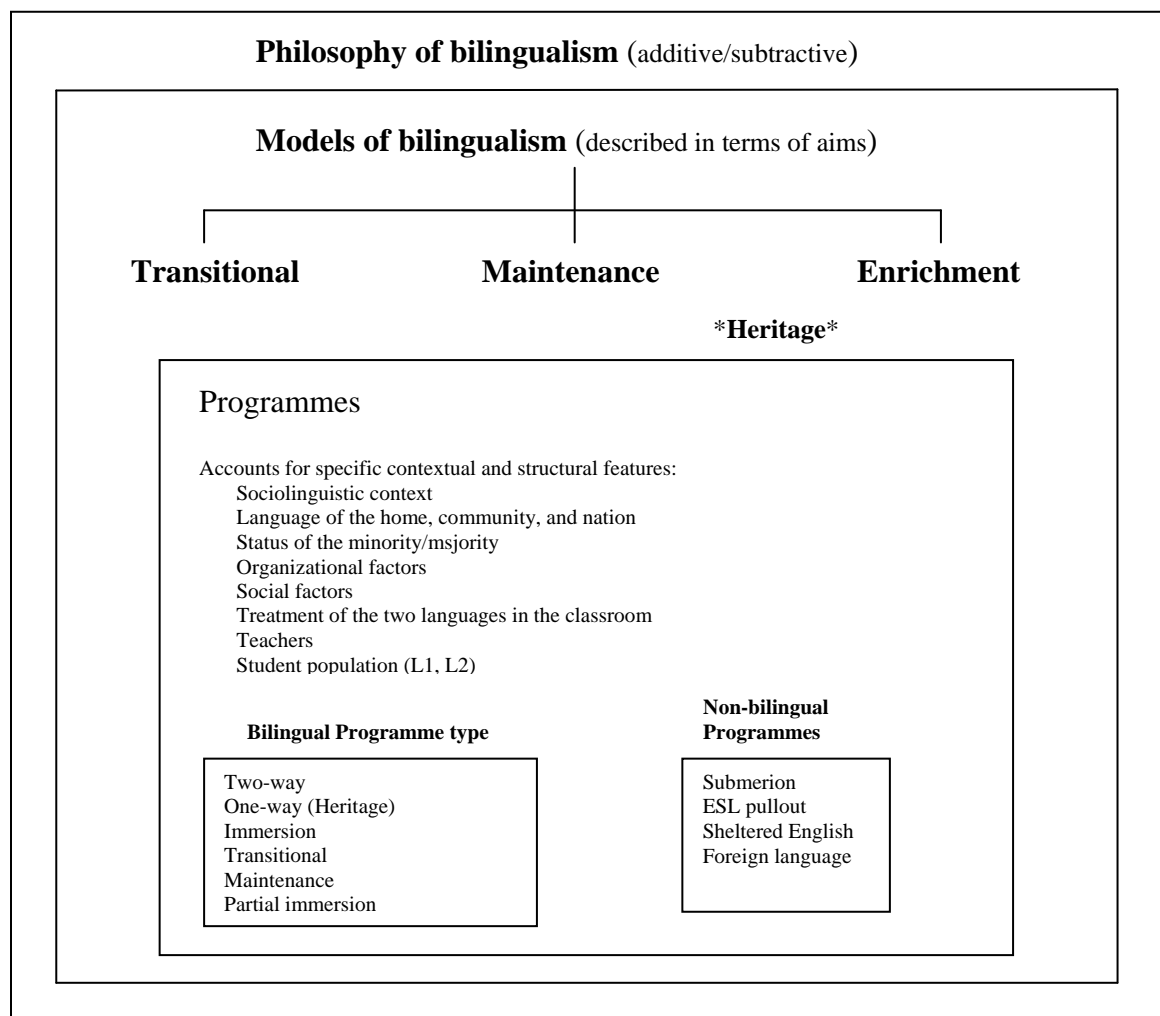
Philosophy of bilingualism (additive/subtractive)

Models of bilingualism (described in terms of aims)

Transitional

Maintenance

Enrichment

*Heritage*

Programmes

Accounts for specific contextual and structural features:
Sociolinguistic context
Language of the home, community, and nation
Status of the minority/msjority
Organizational factors
Social factors
Treatment of the two languages in the classroom
Teachers
Student population (L1, L2)

Bilingual Programme type

Two-way
One-way (Heritage)
Immersion
Transitional
Maintenance
Partial immersion

Non-bilingual Programmes

Submerion
ESL pullout
Sheltered English
Foreign language